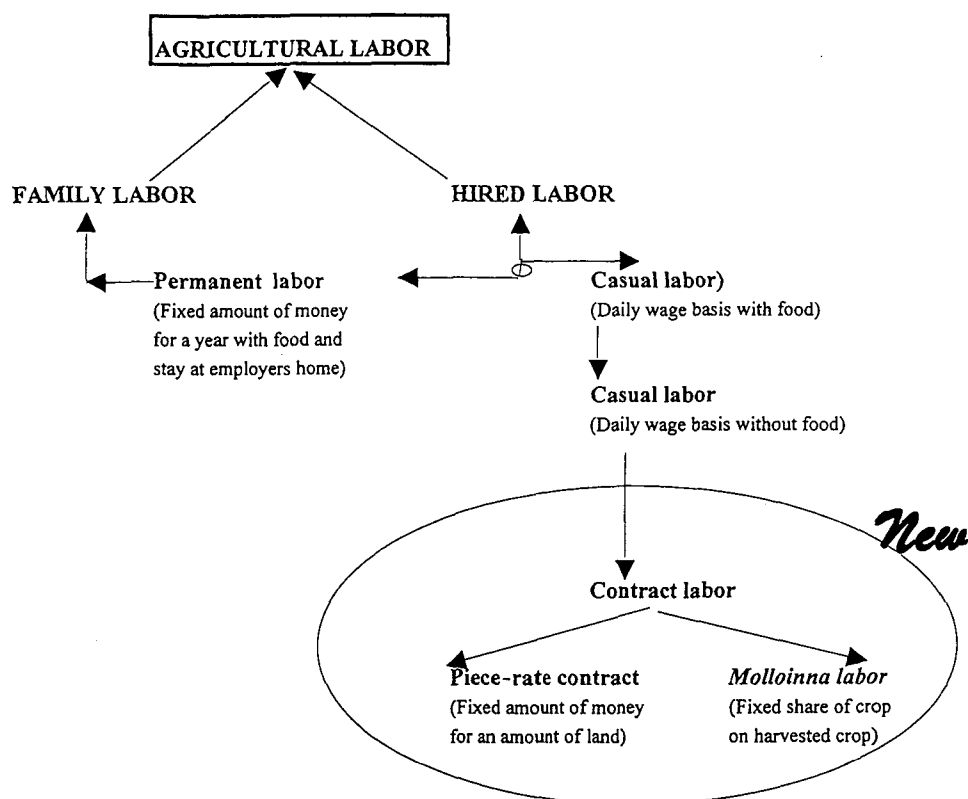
AGRICULTURAL LABOR

FAMILY LABOR

HIRED LABOR

Permanent labor
(Fixed amount of money for a year with food and stay at employers home)

Casual labor)
(Daily wage basis with food)

Casual labor
(Daily wage basis without food)

New

Contract labor

Piece-rate contract
(Fixed amount of money for an amount of land)

*Molloinna labor*
(Fixed share of crop on harvested crop)